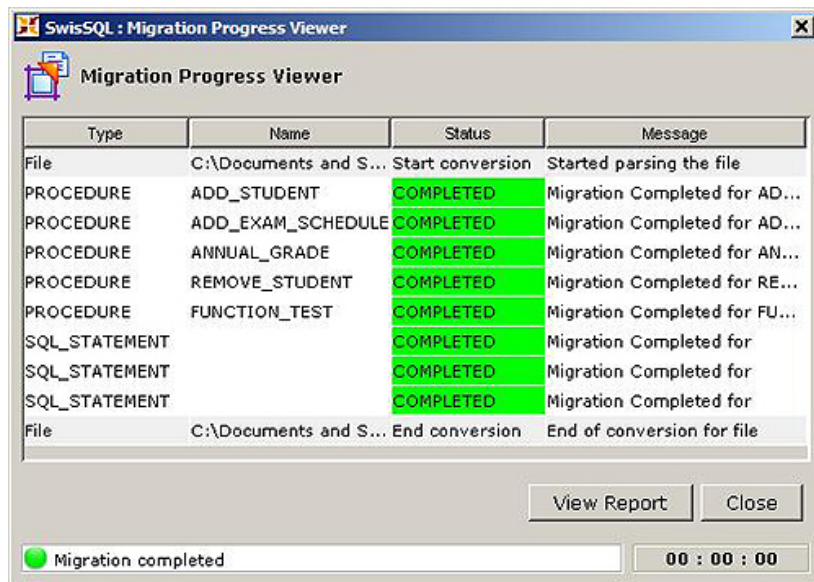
SwisSQL : Migration Progress Viewer

Migration Progress Viewer

| Type | Name | Status | Message |
|---|---|---|---|
| File | C:\Documents and S... | Start conversion | Started parsing the file |
| PROCEDURE | ADD_STUDENT | COMPLETED | Migration Completed for AD... |
| PROCEDURE | ADD_EXAM_SCHEDULE | COMPLETED | Migration Completed for AD... |
| PROCEDURE | ANNUAL_GRADE | COMPLETED | Migration Completed for AN... |
| PROCEDURE | REMOVE_STUDENT | COMPLETED | Migration Completed for RE... |
| PROCEDURE | FUNCTION_TEST | COMPLETED | Migration Completed for FU... |
| SQL_STATEMENT | | COMPLETED | Migration Completed for |
| SQL_STATEMENT | | COMPLETED | Migration Completed for |
| SQL_STATEMENT | | COMPLETED | Migration Completed for |
| File | C:\Documents and S... | End conversion | End of conversion for file |

View Report Close

Migration completed

00 : 00 : 00